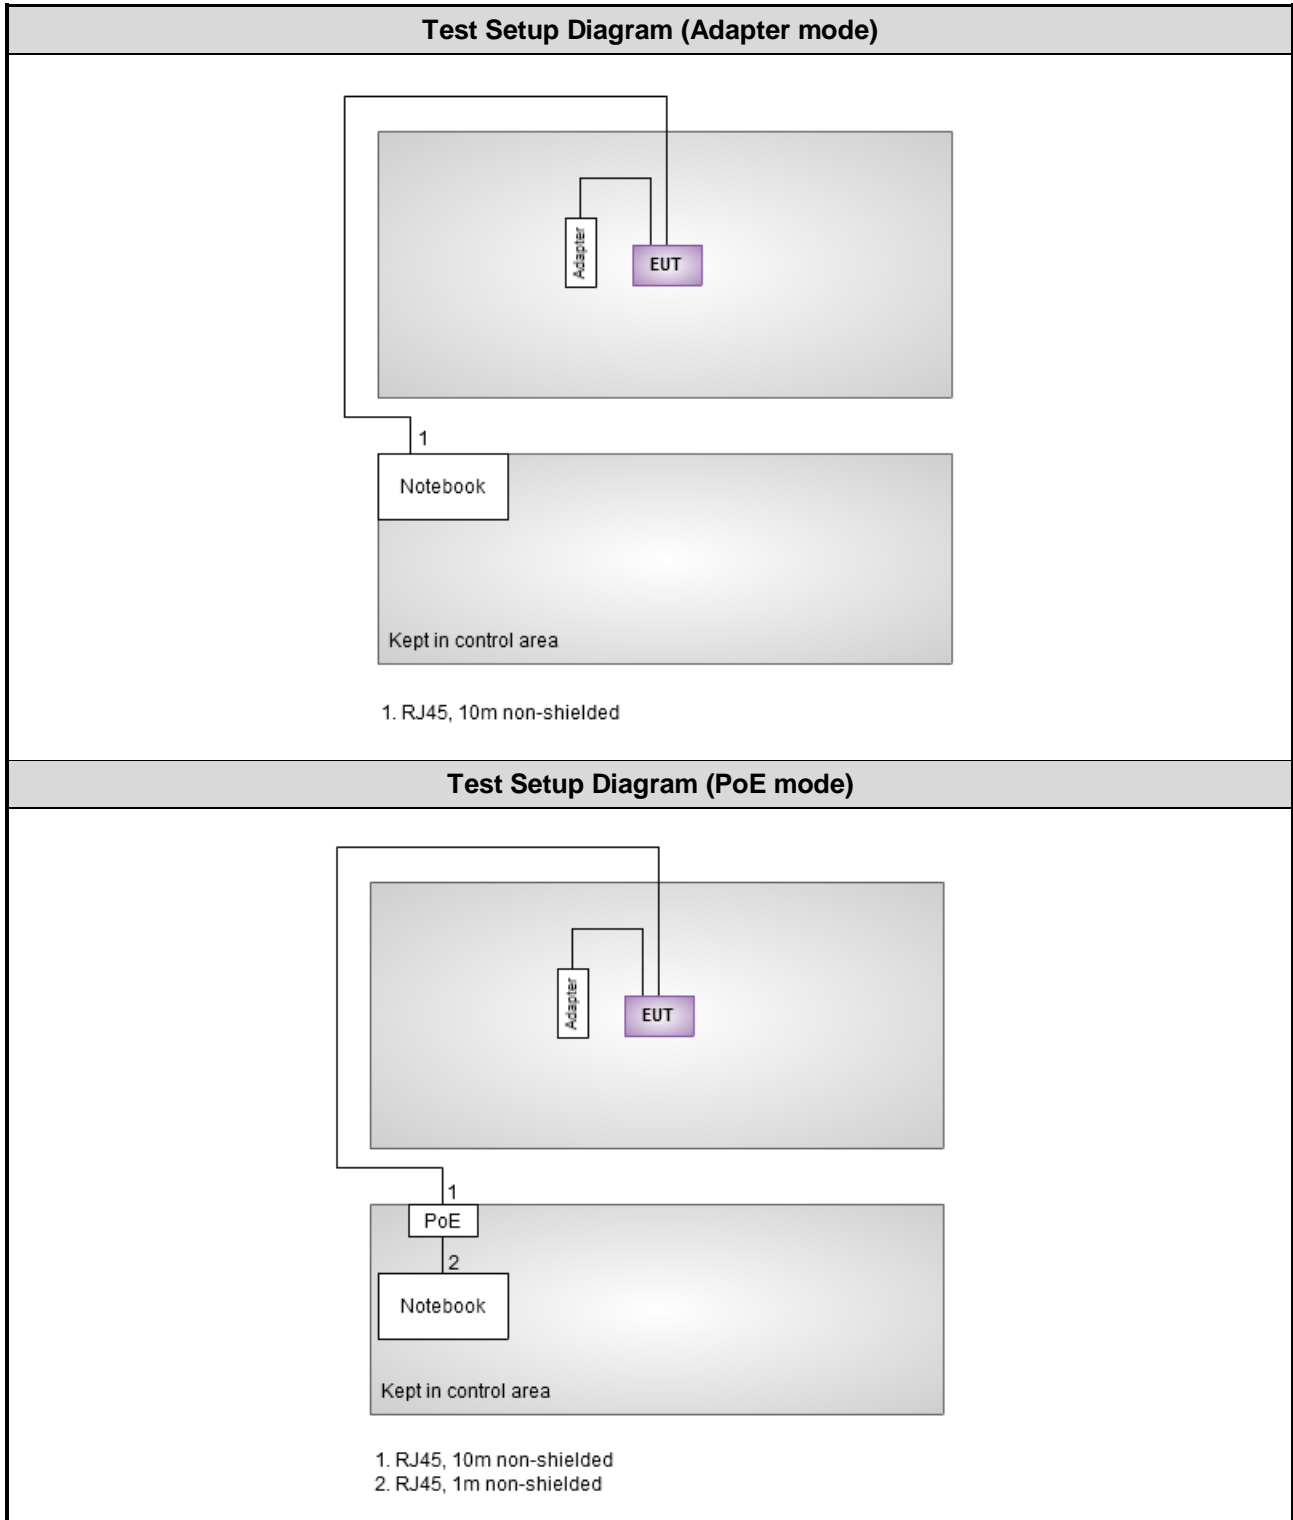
Test Setup Diagram (Adapter mode)

Adapter

EUT

1

Notebook

Kept in control area

1. RJ45, 10m non-shielded

Test Setup Diagram (PoE mode)

Adapter

EUT

1

PoE

2

Notebook

Kept in control area

1. RJ45, 10m non-shielded
2. RJ45, 1m non-shielded